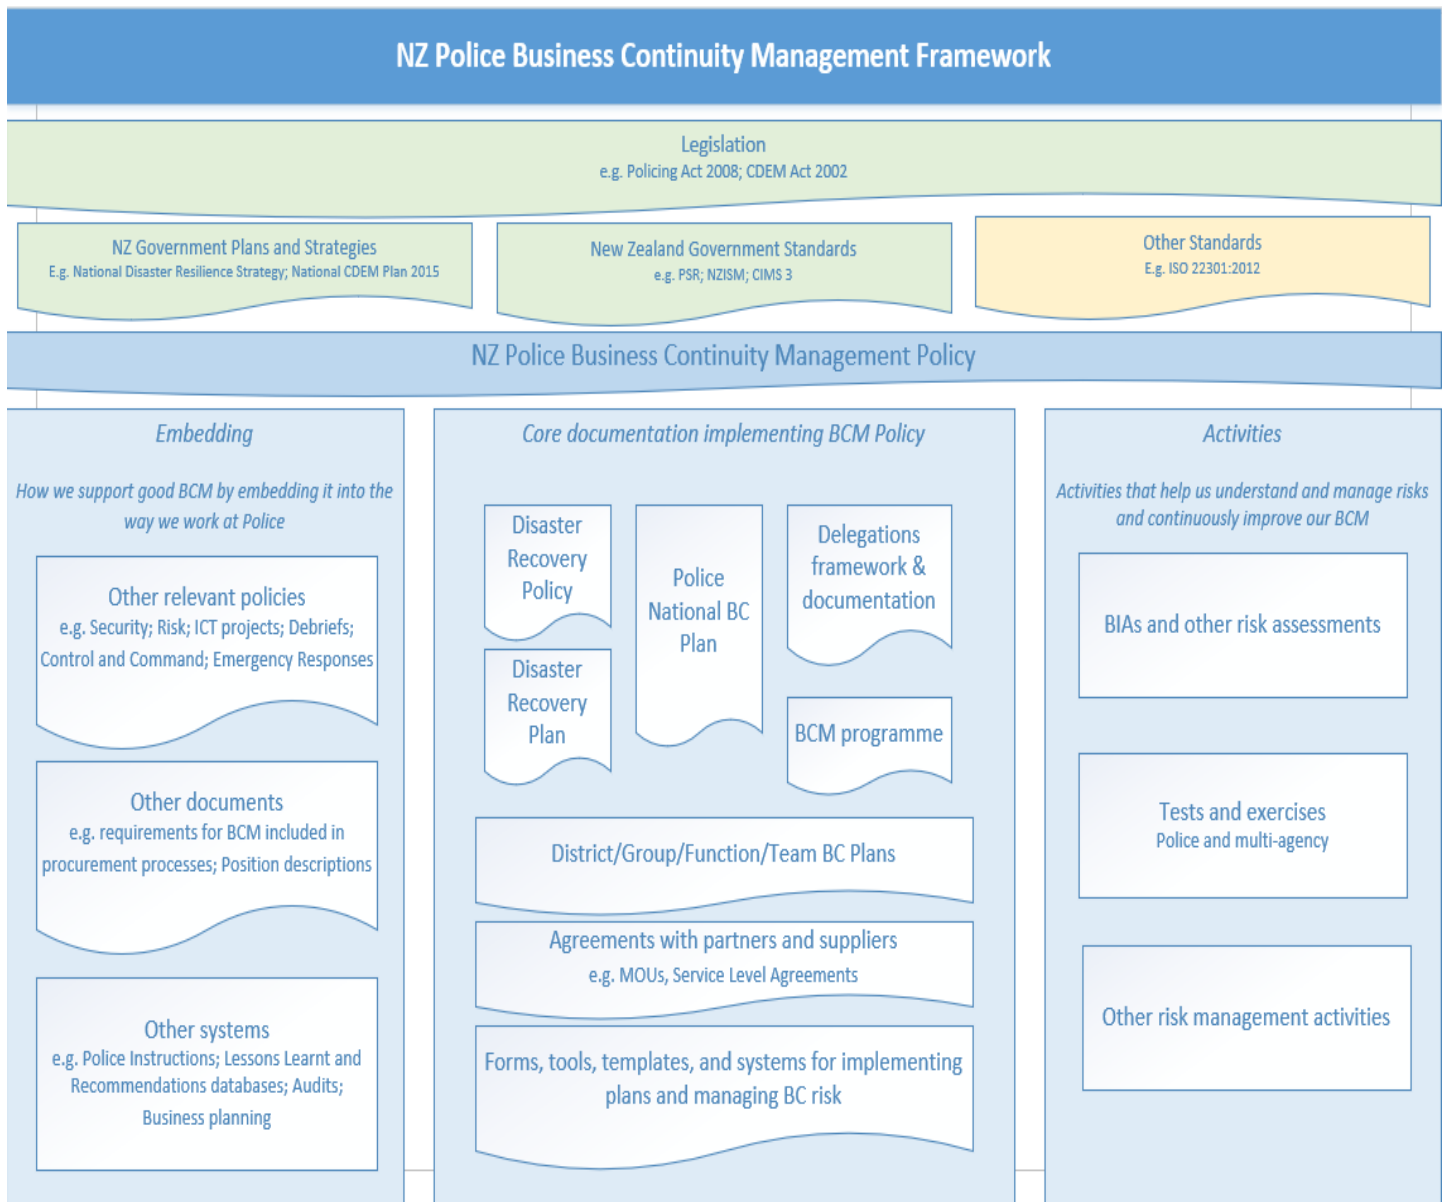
NZ Police Business Continuity Management Framework

Legislation
e.g. Policing Act 2008; CDEM Act 2002

NZ Government Plans and Strategies
E.g. National Disaster Resilience Strategy; National CDEM Plan 2015

New Zealand Government Standards
e.g. PSR; NZISM; CIMS 3

Other Standards
E.g. ISO 22301:2012

NZ Police Business Continuity Management Policy

Embedding

How we support good BCM by embedding it into the way we work at Police

Other relevant policies
e.g. Security; Risk; ICT projects; Debriefs; Control and Command; Emergency Responses

Other documents
e.g. requirements for BCM included in procurement processes; Position descriptions

Other systems
e.g. Police Instructions; Lessons Learnt and Recommendations databases; Audits; Business planning

Core documentation implementing BCM Policy

Disaster Recovery Policy

Police National BC Plan

Delegations framework & documentation

Disaster Recovery Plan

BCM programme

District/Group/Function/Team BC Plans

Agreements with partners and suppliers
e.g. MOUs, Service Level Agreements

Forms, tools, templates, and systems for implementing plans and managing BC risk

Activities

Activities that help us understand and manage risks and continuously improve our BCM

BIAs and other risk assessments

Tests and exercises
Police and multi-agency

Other risk management activities